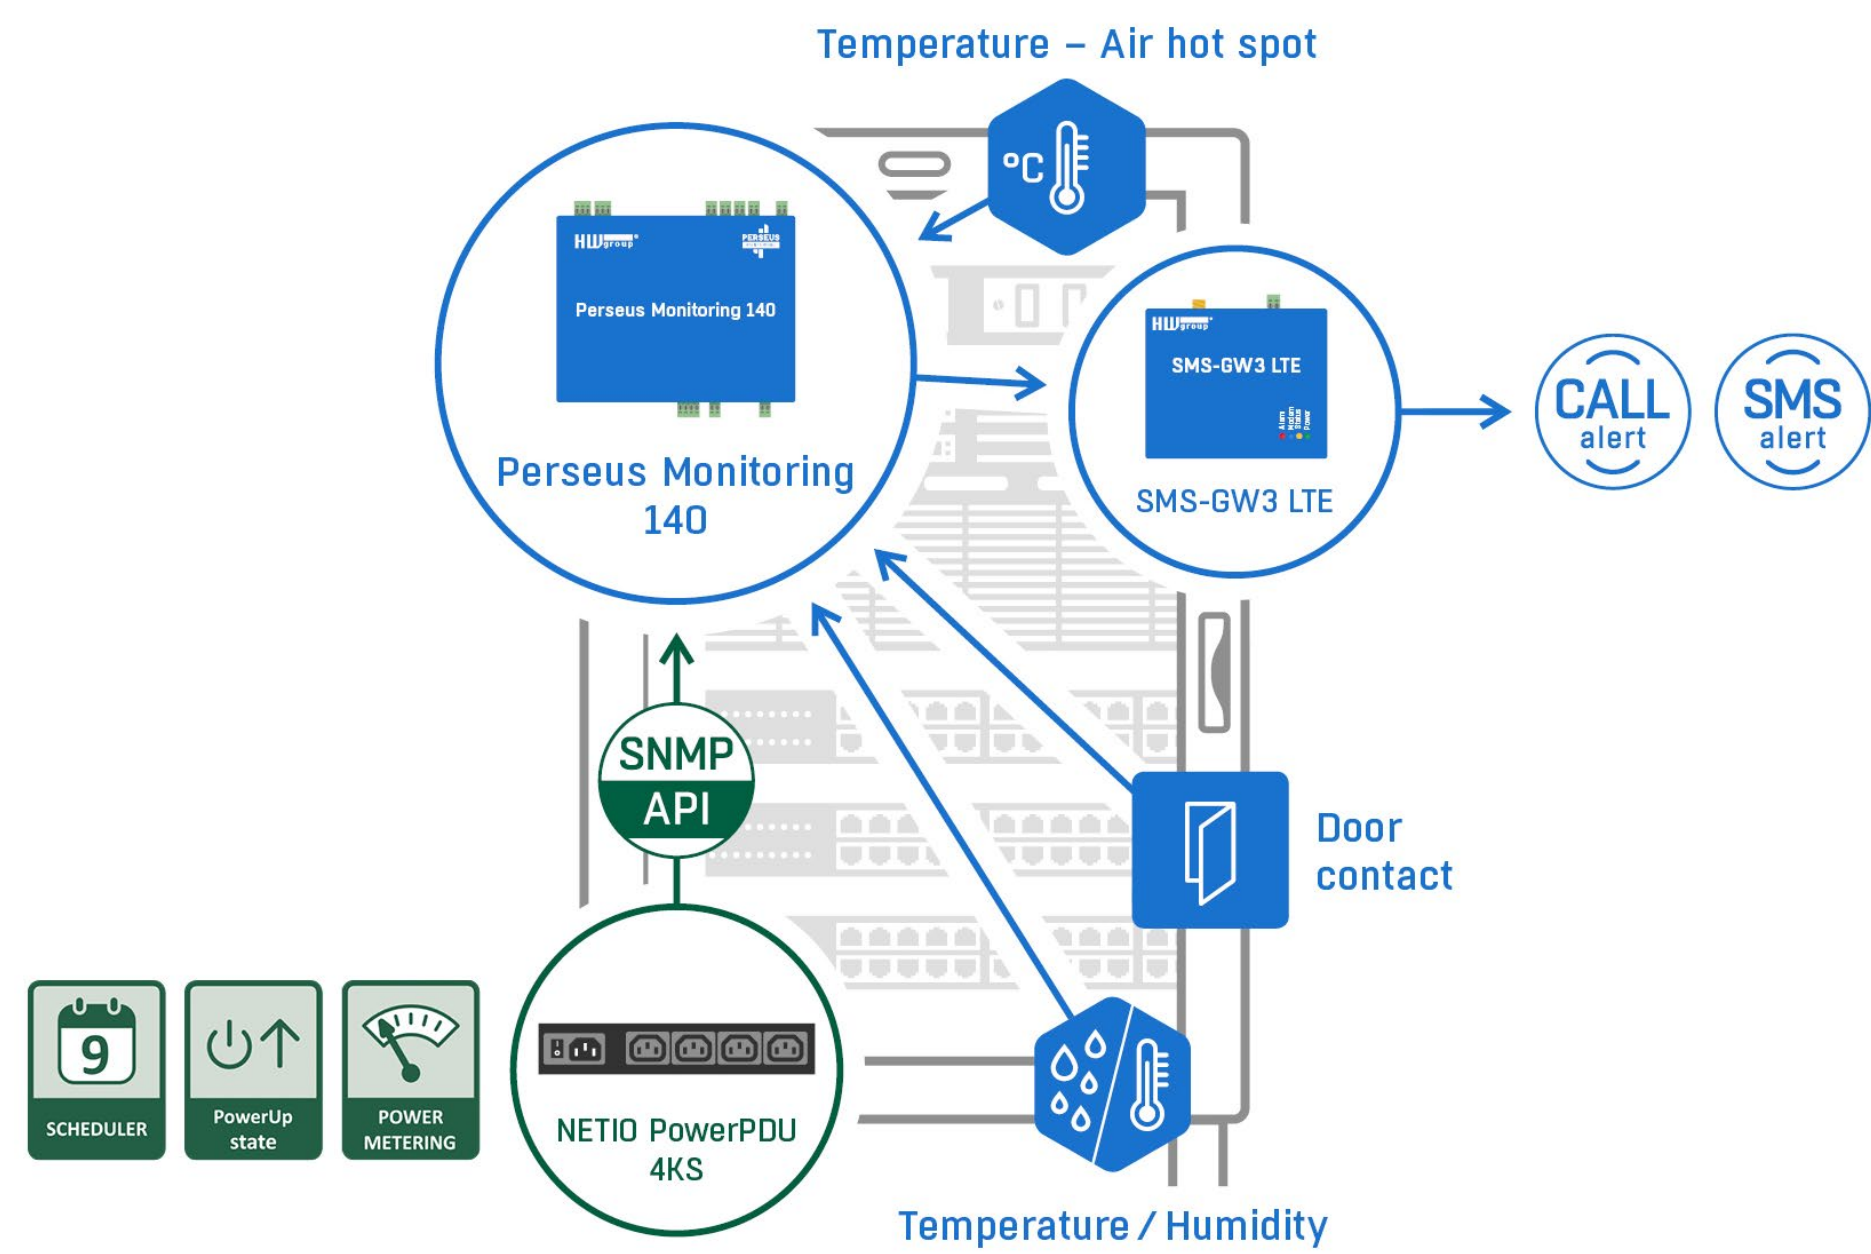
Temperature – Air hot spot

°C

HW group

PERSEUS

Perseus Monitoring 140

Perseus Monitoring 140

HW group

SMS-GW3 LTE

Alarm
Modem
Status
Power

SMS-GW3 LTE

CALL alert

SMS alert

SNMP
API

Door contact

9
SCHEDULER

PowerUp state

POWER METERING

NETIO PowerPDU 4KS

Temperature / Humidity